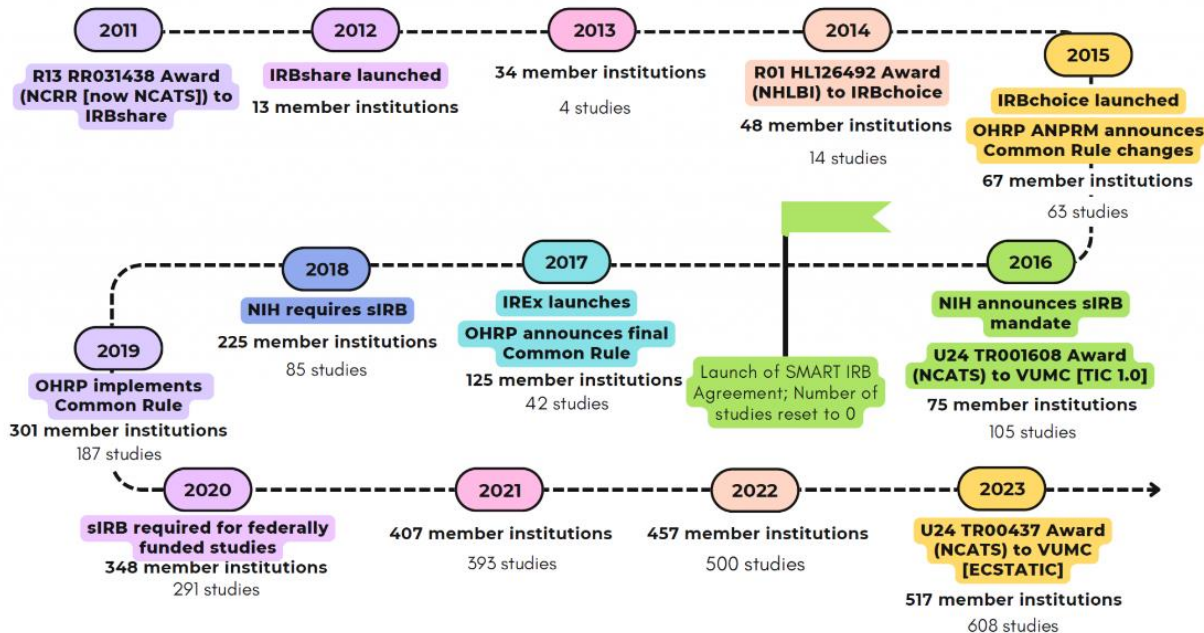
2011
R13 RR031438 Award (NCRR [now NCATS]) to IRBshare

2012
IRBshare launched
13 member institutions

2013
34 member institutions
4 studies

2014
R01 HL126492 Award (NHLBI) to IRBchoice
48 member institutions
14 studies

2015
IRBchoice launched
OHRP ANPRM announces Common Rule changes
67 member institutions
63 studies

2016
NIH announces sIRB mandate
U24 TR001608 Award (NCATS) to VUMC [TIC 1.0]
75 member institutions
105 studies

Launch of SMART IRB Agreement; Number of studies reset to 0

2017
IREx launches
OHRP announces final Common Rule
125 member institutions
42 studies

2018
NIH requires sIRB
225 member institutions
85 studies

2019
OHRP implements Common Rule
301 member institutions
187 studies

2020
sIRB required for federally funded studies
348 member institutions
291 studies

2021
407 member institutions
393 studies

2022
457 member institutions
500 studies

2023
U24 TR00437 Award (NCATS) to VUMC [ECSTATIC]
517 member institutions
608 studies